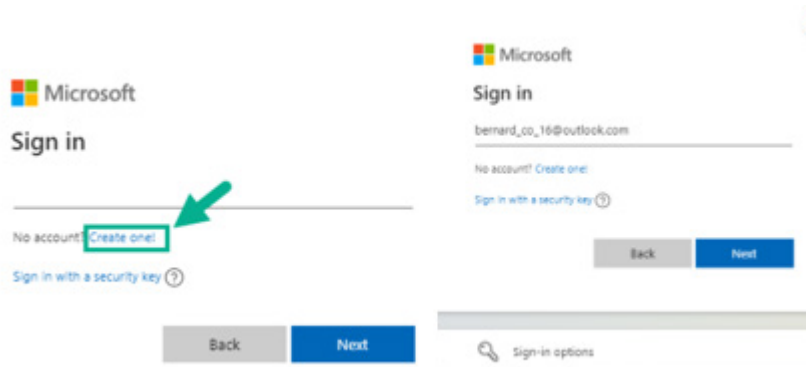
Microsoft

Sign in

No account? Create one!

Sign in with a security key ?

Back

Next

Microsoft

Sign in

bernard_co_16@outlook.com

No account? Create one!

Sign in with a security key ?

Back

Next

Sign-in options